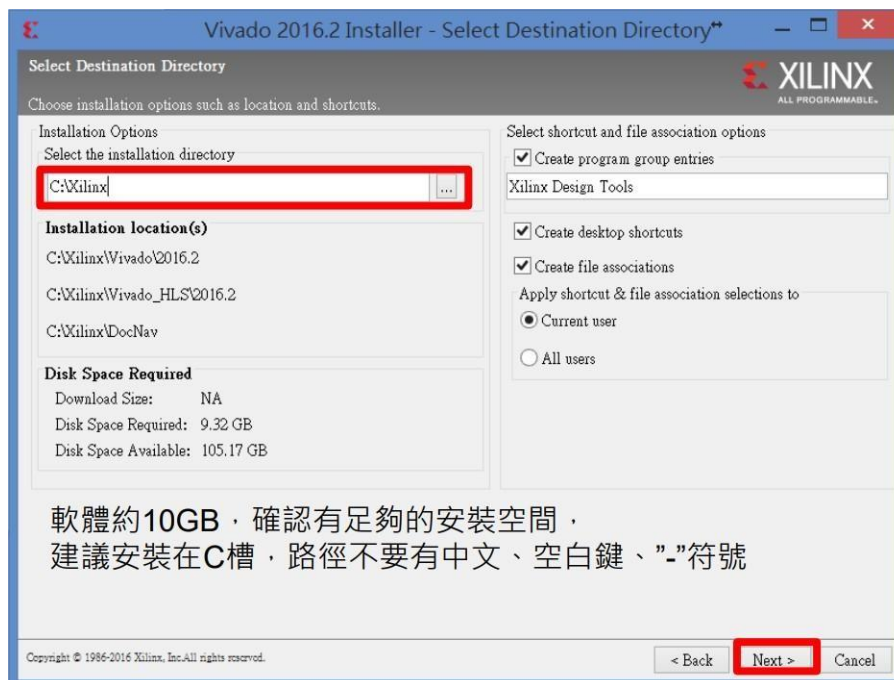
Vivado 2016.2 Installer - Select Destination Directory

Select Destination Directory

XILINX
ALL PROGRAMMABLE.

Choose installation options such as location and shortcuts.

Installation Options
Select the installation directory
C:\Xilinx
...

Installation location(s)
C:\Xilinx\Vivado\2016.2
C:\Xilinx\Vivado_HLS\2016.2
C:\Xilinx\DocNav

Disk Space Required
Download Size: NA
Disk Space Required: 9.32 GB
Disk Space Available: 105.17 GB

Select shortcut and file association options
Create program group entries
Xilinx Design Tools
Create desktop shortcuts
Create file associations
Apply shortcut & file association selections to
Current user
All users

軟體約10GB，確認有足夠的安裝空間，
建議安裝在C槽，路徑不要有中文、空白鍵、"-"符號

Copyright © 1986-2016 Xilinx, Inc.All rights reserved.

< Back
Next >
Cancel